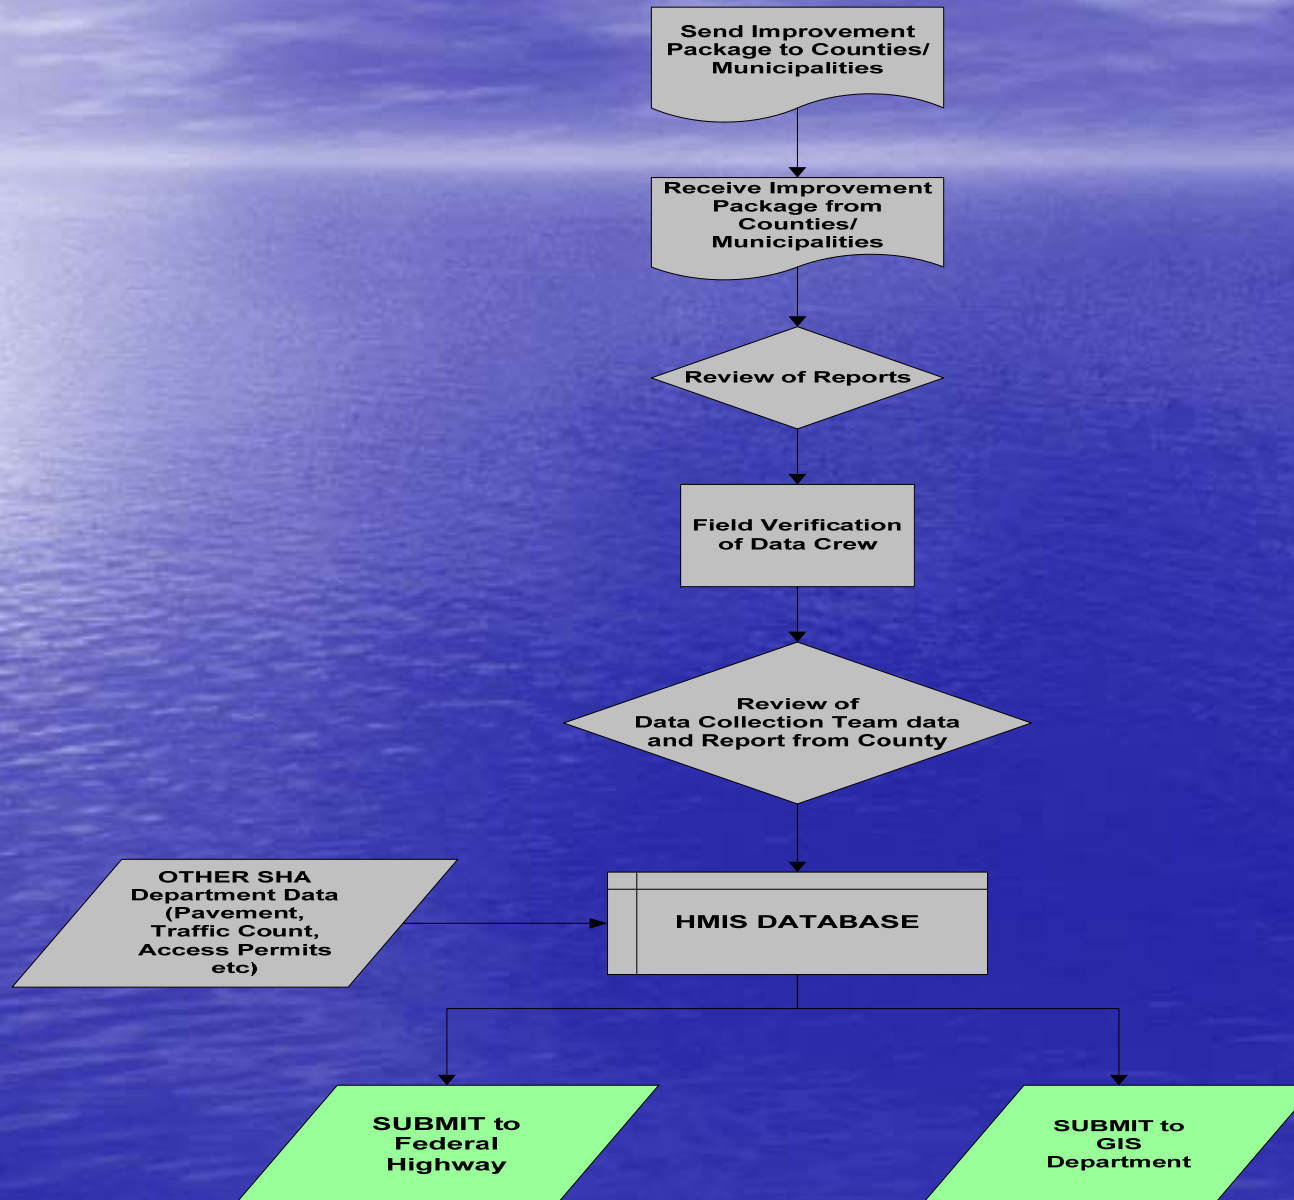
Send Improvement Package to Counties/ Municipalities

Receive Improvement Package from Counties/ Municipalities

Review of Reports

Field Verification of Data Crew

Review of Data Collection Team data and Report from County

OTHER SHA Department Data (Pavement, Traffic Count, Access Permits etc)

HMIS DATABASE

SUBMIT to Federal Highway

SUBMIT to GIS Department